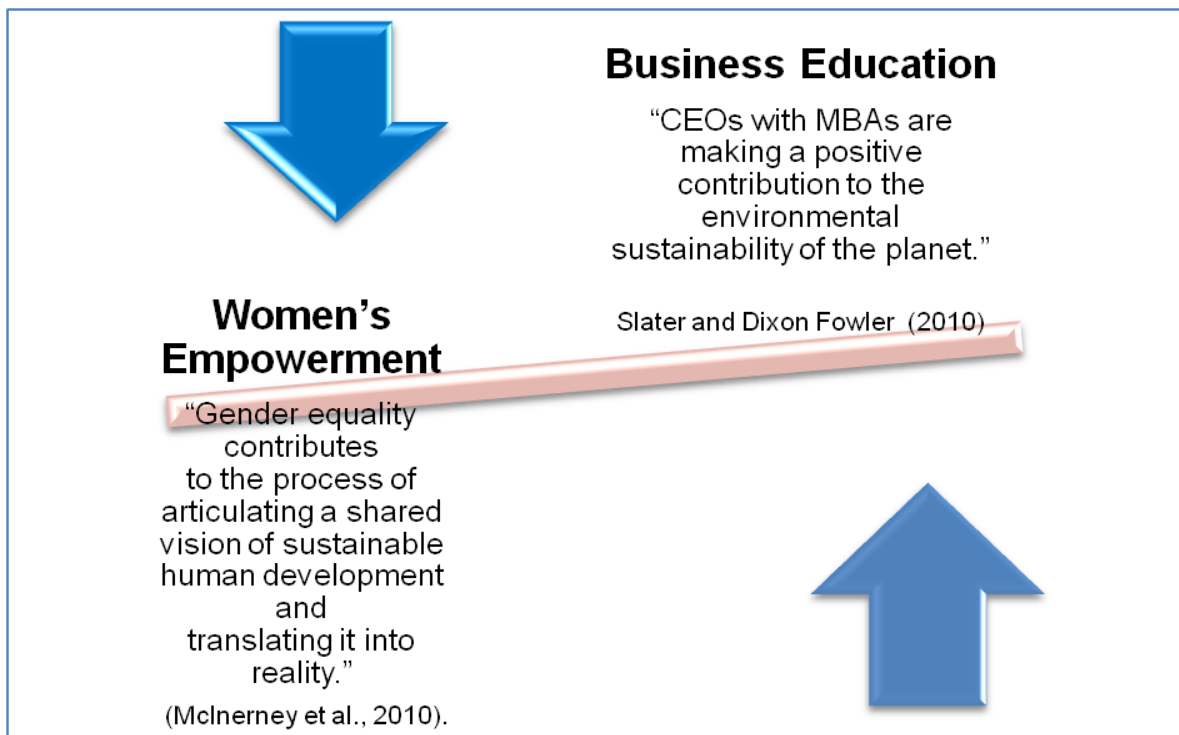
Business Education

"CEOs with MBAs are making a positive contribution to the environmental sustainability of the planet."

Slater and Dixon Fowler (2010)

Women's Empowerment

"Gender equality contributes to the process of articulating a shared vision of sustainable human development and translating it into reality."

(McInerney et al., 2010).